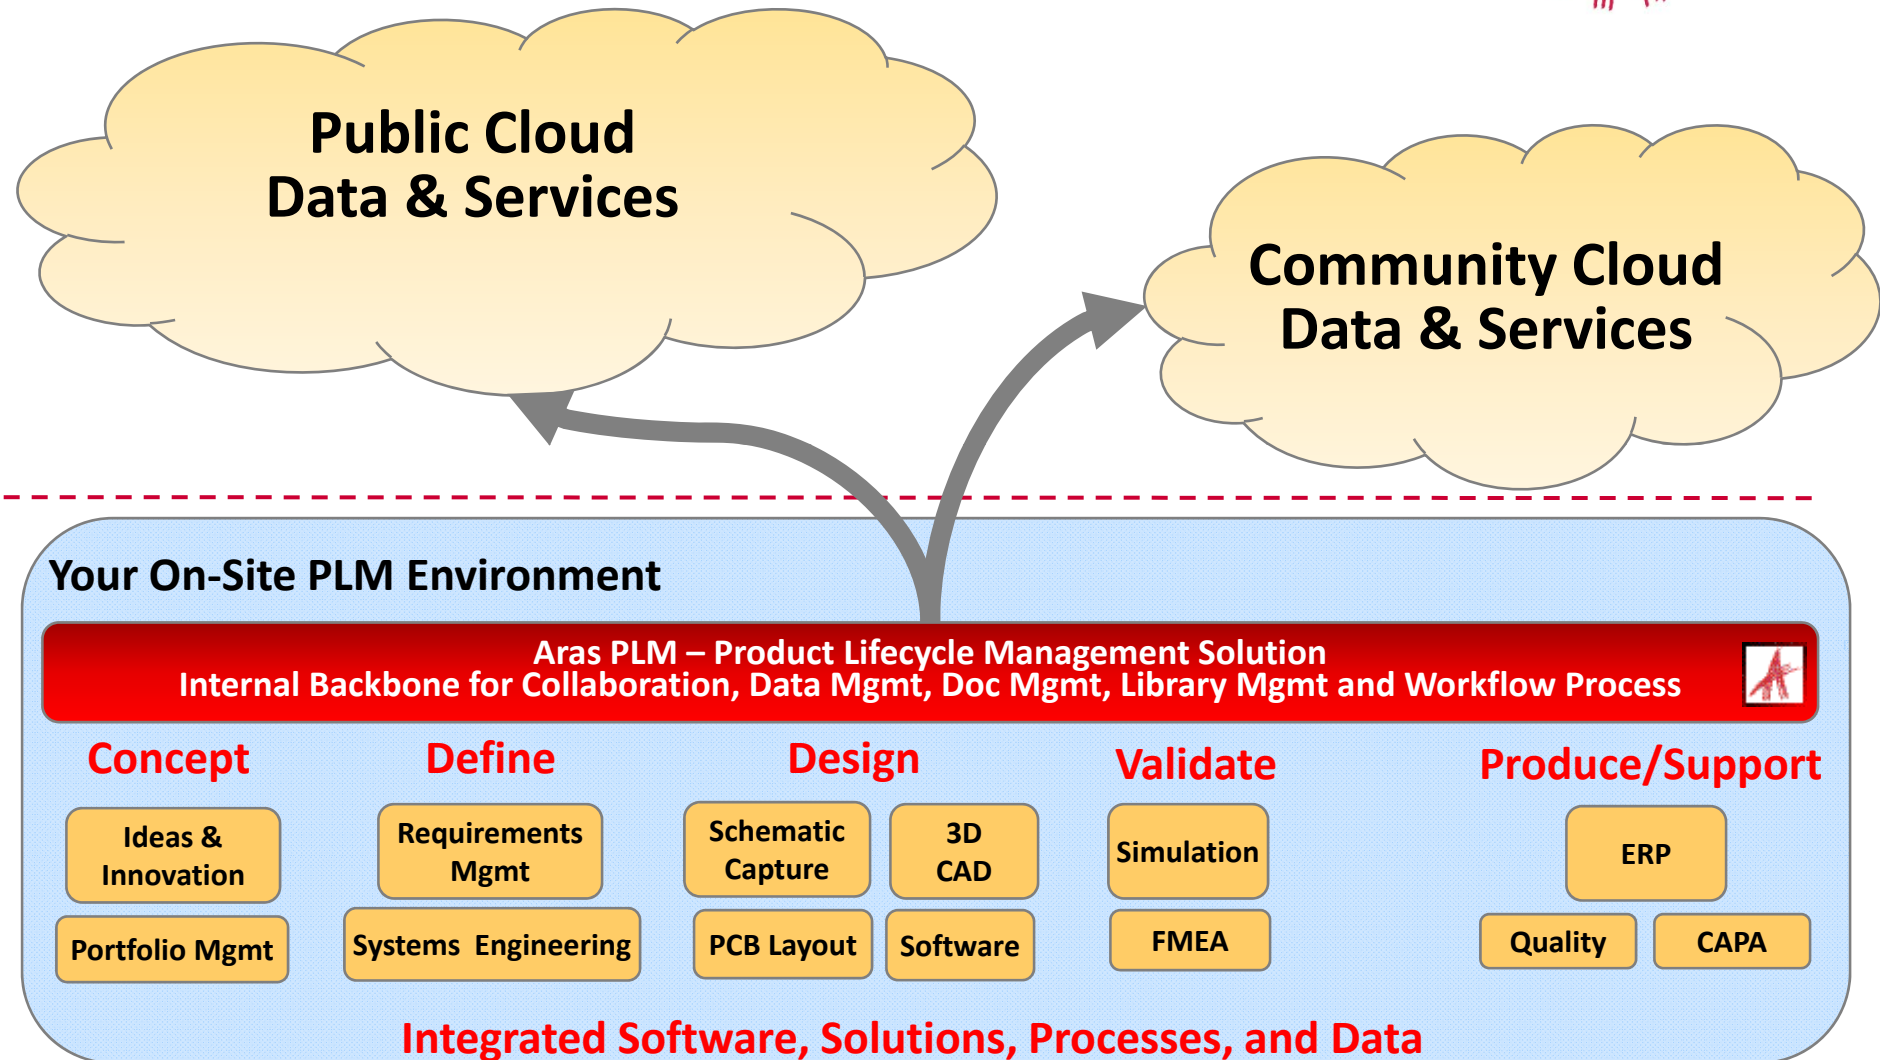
Public Cloud
Data & Services

Community Cloud
Data & Services

Your On-Site PLM Environment

Aras PLM – Product Lifecycle Management Solution
Internal Backbone for Collaboration, Data Mgmt, Doc Mgmt, Library Mgmt and Workflow Process

Concept

Ideas & Innovation

Portfolio Mgmt

Define

Requirements Mgmt

Systems Engineering

Design

Schematic Capture

3D CAD

PCB Layout

Software

Validate

Simulation

FMEA

Produce/Support

ERP

Quality

CAPA

Integrated Software, Solutions, Processes, and Data